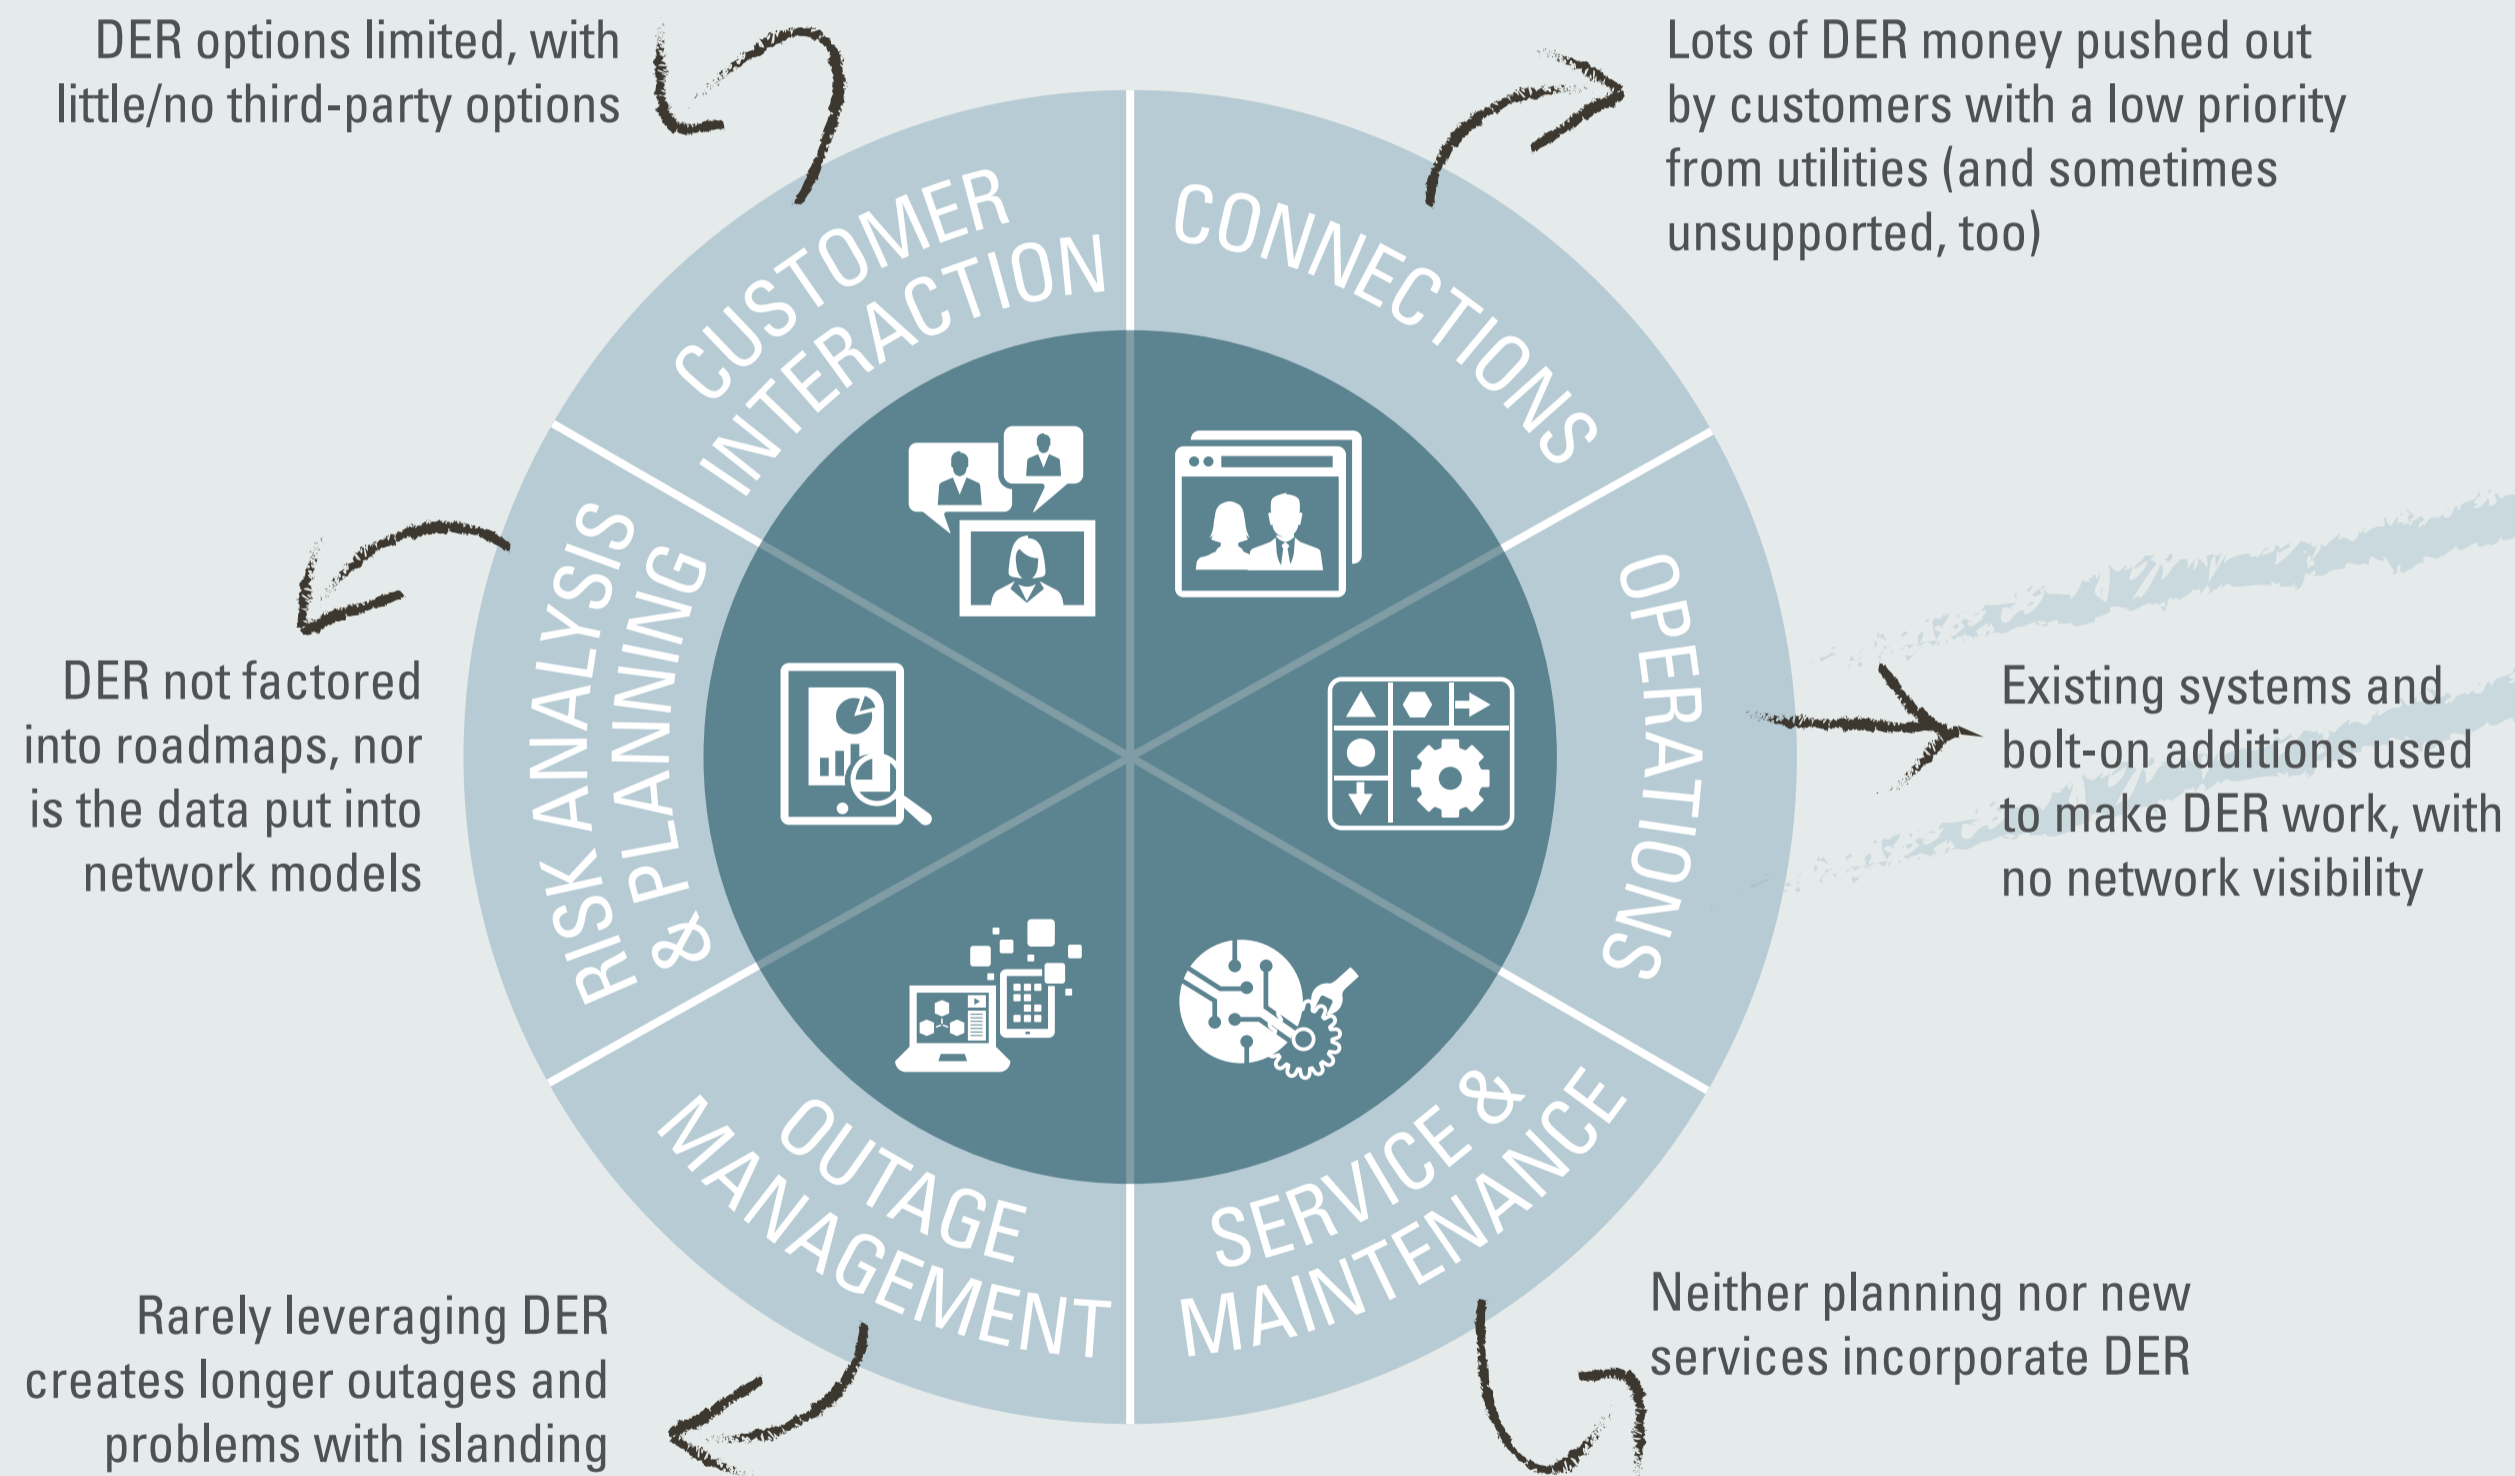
DER options limited, with little/no third-party options

Lots of DER money pushed out by customers with a low priority from utilities (and sometimes unsupported, too)

CUSTOMER INTERACTION

CONNECTIONS

RISK ANALYSIS & PLANNING

OPERATIONS

DER not factored into roadmaps, nor is the data put into network models

Existing systems and bolt-on additions used to make DER work, with no network visibility

OUTAGE MANAGEMENT

SERVICE & MAINTENANCE

Rarely leveraging DER creates longer outages and problems with islanding

Neither planning nor new services incorporate DER